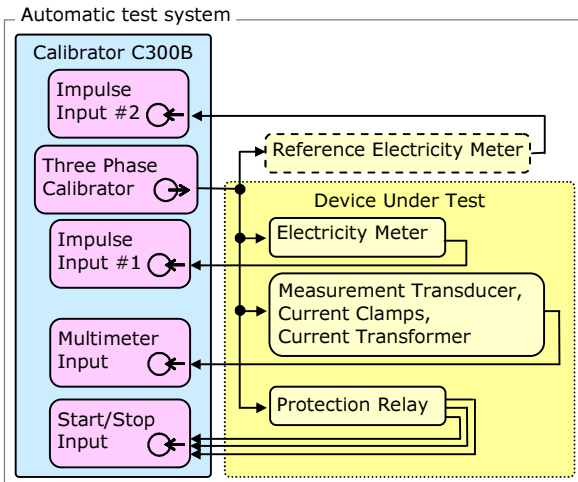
Automatic test system

Calibrator C300B

Impulse Input #2

Three Phase Calibrator

Impulse Input #1

Multimeter Input

Start/Stop Input

Reference Electricity Meter

Device Under Test

Electricity Meter

Measurement Transducer, Current Clamps, Current Transformer

Protection Relay